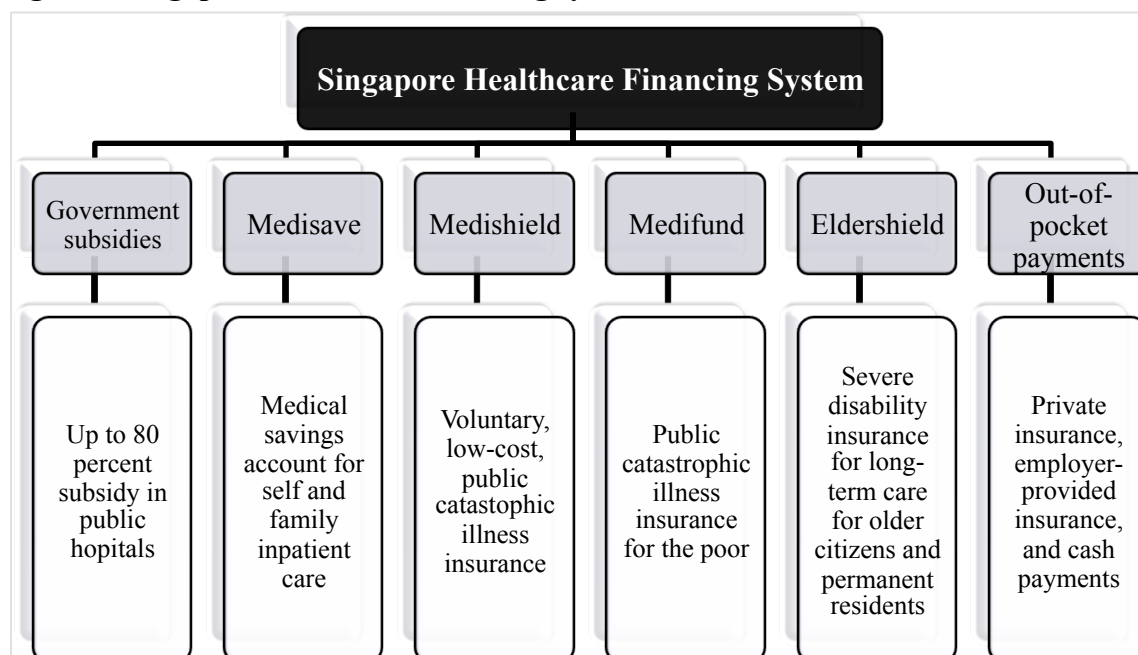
Singapore Healthcare Financing System

Government subsidies

Up to 80 percent subsidy in public hopitals

Medisave

Medical savings account for self and family inpatient care

Medishield

Voluntary, low-cost, public catastophic illness insurance

Medifund

Public catastrophic illness insurance for the poor

Eldershield

Severe disability insurance for long-term care for older citizens and permanent residents

Out-of-pocket payments

Private insurance, employer-provided insurance, and cash payments